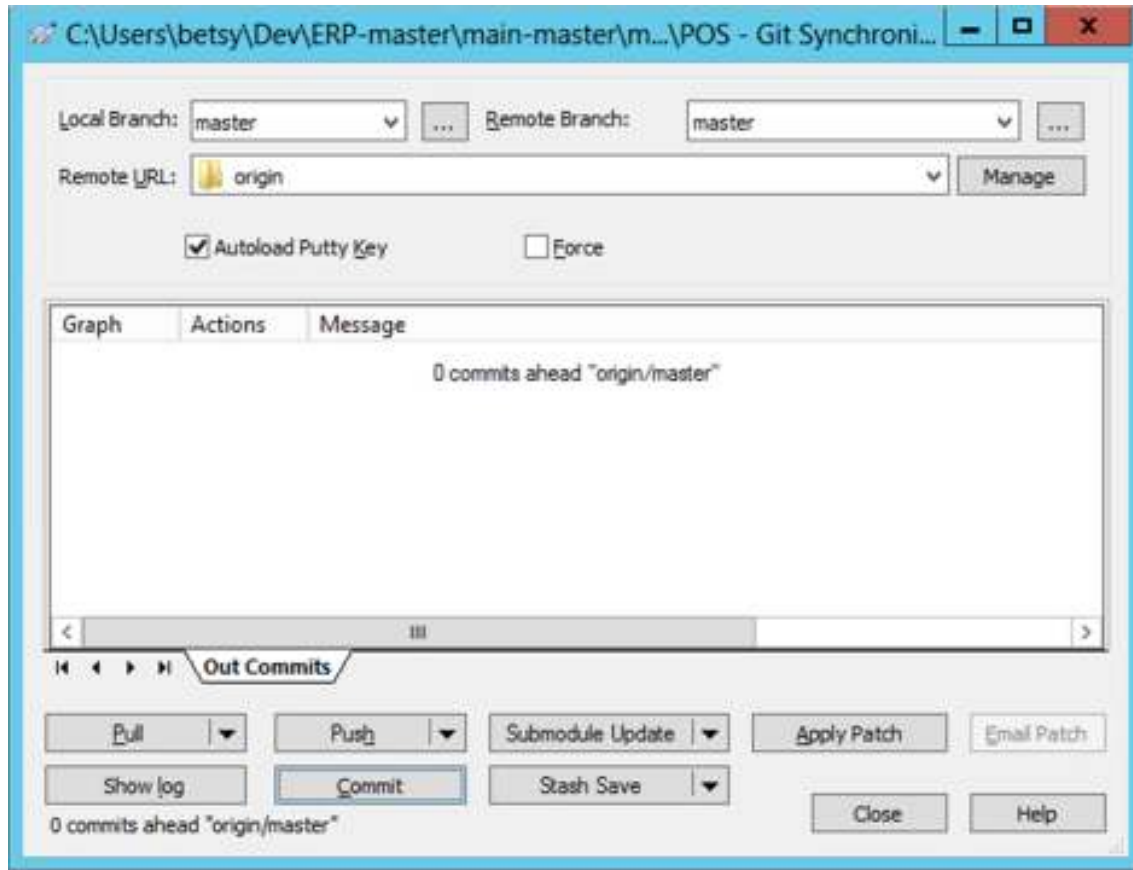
C:\Users\betsy\Dev\ERP-master\main-master\m...\POS - Git Synchroni...

Local Branch: master ...
Remote Branch: master ...
Remote URL: origin
Manage

Autoload Putty Key
Force

| Graph | Actions | Message |
|---|---|---|

0 commits ahead "origin/master"

Out Commits

Pull
Push
Submodule Update
Apply Patch
Email Patch
Show log
Commit
Stash Save
Close
Help

0 commits ahead "origin/master"